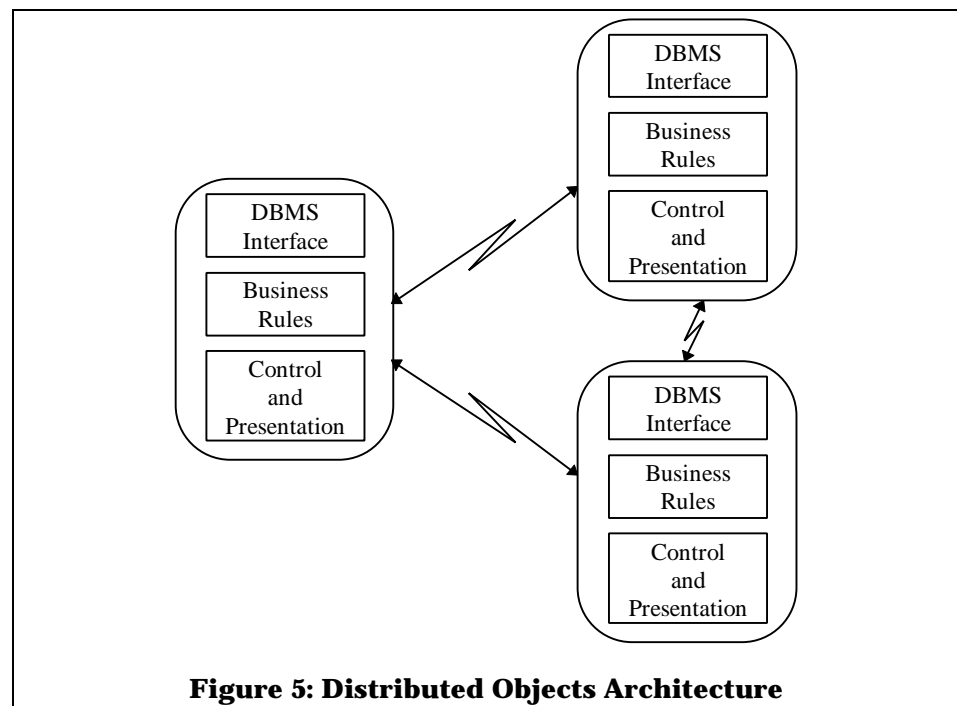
DBMS Interface

Business Rules

Control and Presentation

DBMS Interface

Business Rules

Control and Presentation

DBMS Interface

Business Rules

Control and Presentation

**Figure 5: Distributed Objects Architecture**